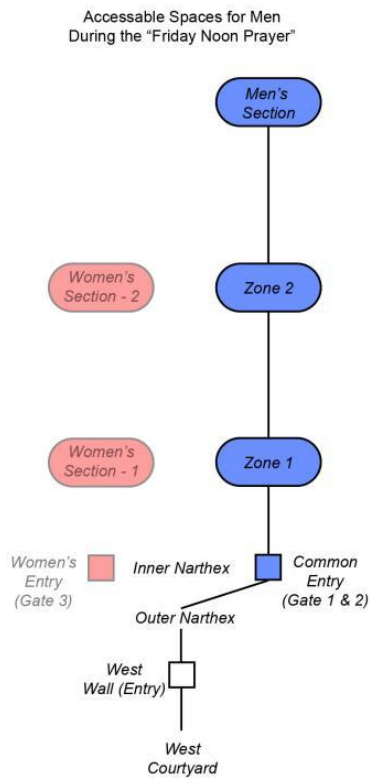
Accessable Spaces for Men
During the "Friday Noon Prayer"

Men's Section

Women's Section - 2

Zone 2

Women's Section - 1

Zone 1

Women's Entry (Gate 3)

Inner Narthex

Common Entry (Gate 1 & 2)

Outer Narthex

West Wall (Entry)

West Courtyard